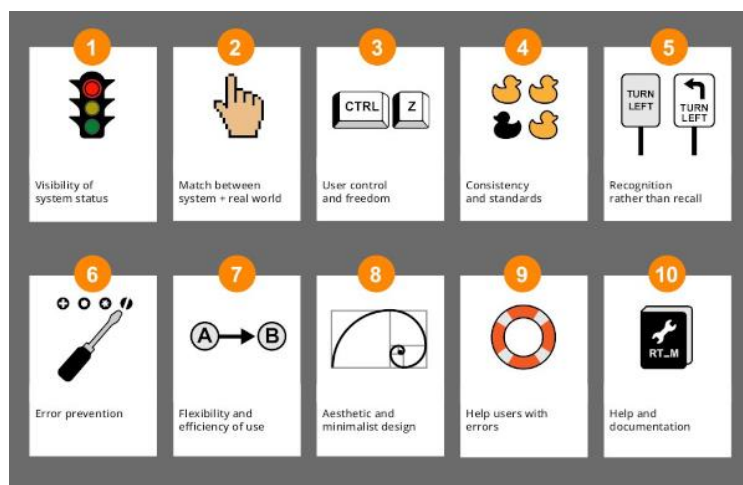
1
Visibility of system status

2
Match between system + real world

3
CTRL Z
User control and freedom

4
Consistency and standards

5
TURN LEFT
TURN LEFT
Recognition rather than recall

6
Error prevention

7
A B
Flexibility and efficiency of use

8
Aesthetic and minimalist design

9
Help users with errors

10
RT_M
Help and documentation